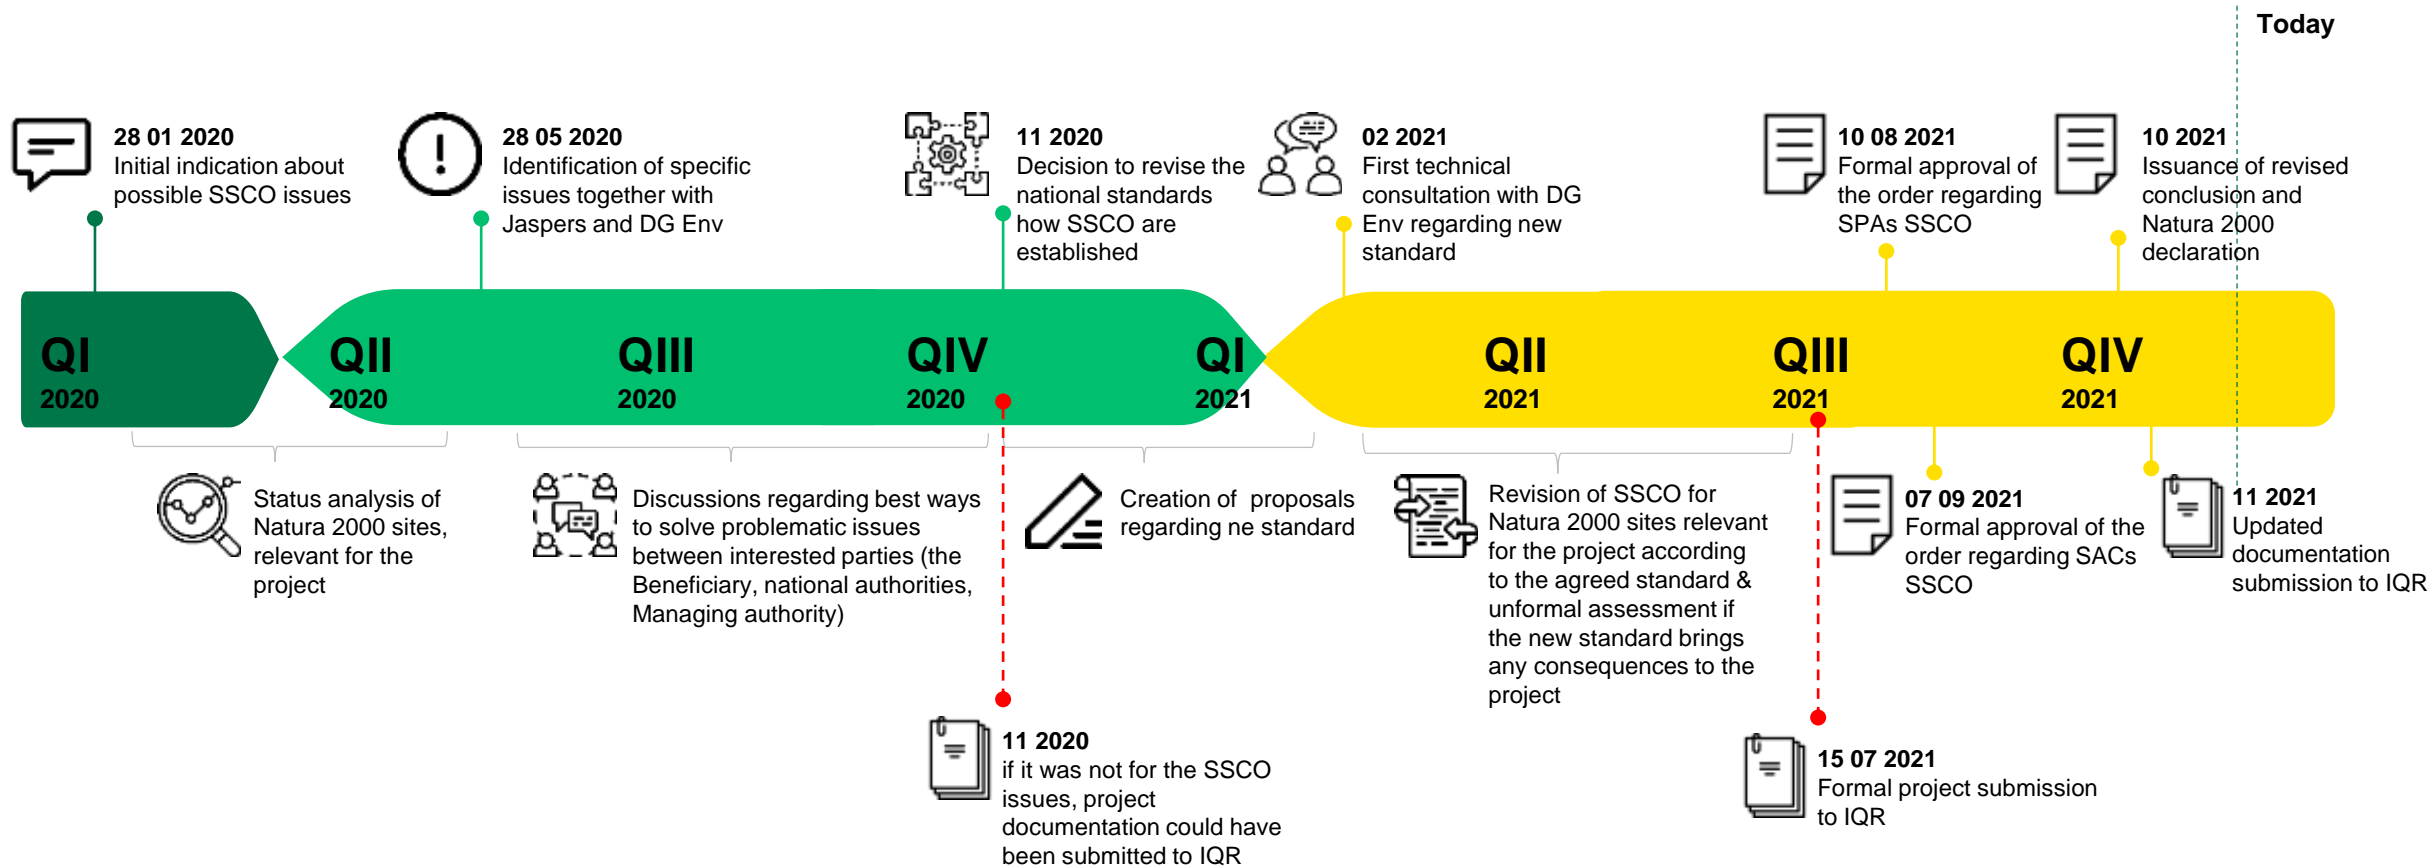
Today

**28 01 2020**
Initial indication about possible SSCO issues

**28 05 2020**
Identification of specific issues together with Jaspers and DG Env

**11 2020**
Decision to revise the national standards how SSCO are established

**02 2021**
First technical consultation with DG Env regarding new standard

**10 08 2021**
Formal approval of the order regarding SPAs SSCO

**10 2021**
Issuance of revised conclusion and Natura 2000 declaration

QI 2020
QII 2020
QIII 2020
QIV 2020
QI 2021
QII 2021
QIII 2021
QIV 2021

Status analysis of Natura 2000 sites, relevant for the project

Discussions regarding best ways to solve problematic issues between interested parties (the Beneficiary, national authorities, Managing authority)

Creation of proposals regarding ne standard

Revision of SSCO for Natura 2000 sites relevant for the project according to the agreed standard & unformal assessment if the new standard brings any consequences to the project

**07 09 2021**
Formal approval of the order regarding SACs SSCO

**11 2021**
Updated documentation submission to IQR

**11 2020**
if it was not for the SSCO issues, project documentation could have been submitted to IQR

**15 07 2021**
Formal project submission to IQR